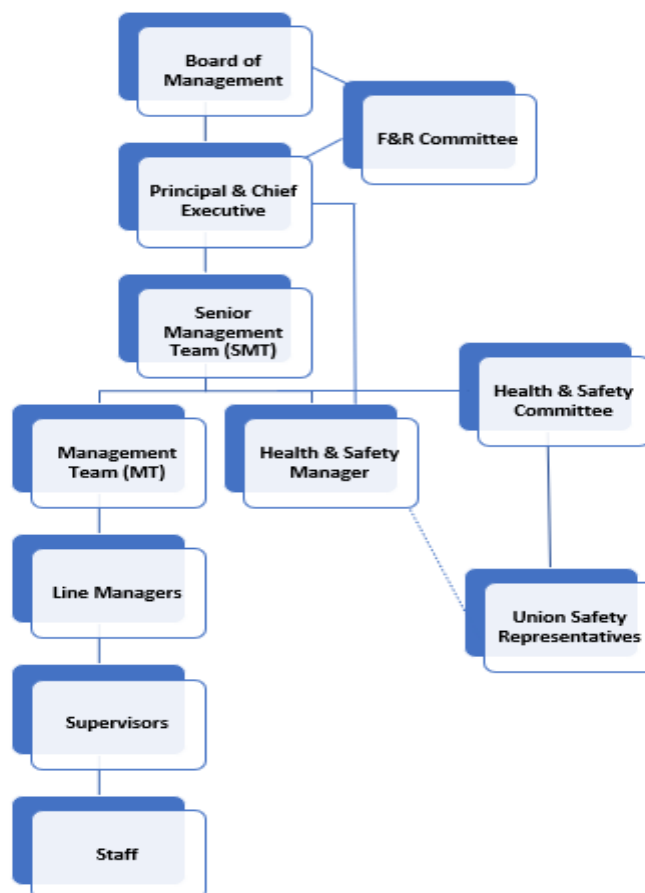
Board of Management

F&R Committee

Principal & Chief Executive

Senior Management Team (SMT)

Health & Safety Committee

Management Team (MT)

Health & Safety Manager

Line Managers

Union Safety Representatives

Supervisors

Staff